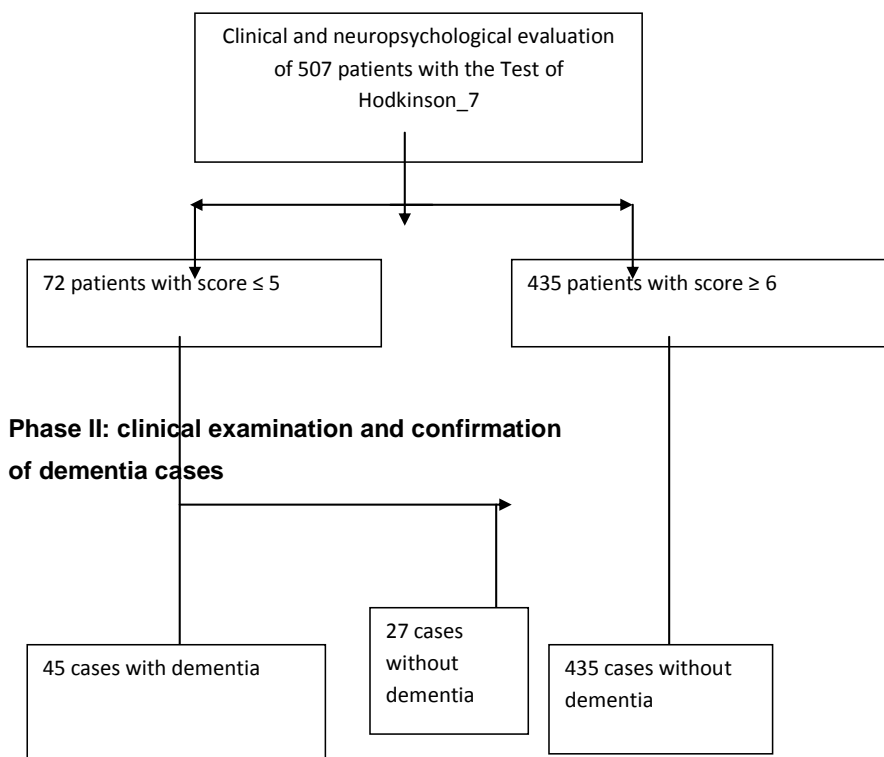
Clinical and neuropsychological evaluation of 507 patients with the Test of Hodkinson_7

72 patients with score ≤ 5

435 patients with score ≥ 6

Phase II: clinical examination and confirmation of dementia cases

45 cases with dementia

27 cases without dementia

435 cases without dementia